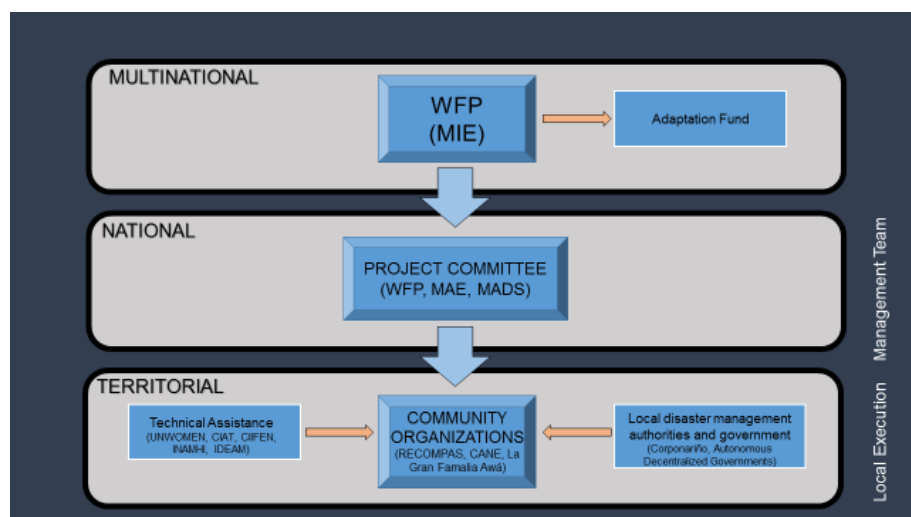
MULTINATIONAL

WFP (MIE)

Adaptation Fund

NATIONAL

PROJECT COMMITTEE (WFP, MAE, MADS)

TERRITORIAL

Technical Assistance (UNWOMEN, CIAT, CIIFEN, INAMHI, IDEAM)

COMMUNITY ORGANIZATIONS (RECOMPAS, CANE, La Gran Famalia Awá)

Local disaster management authorities and government (Corponariño, Autonomous Decentralized Governments)

Management Team

Local Execution